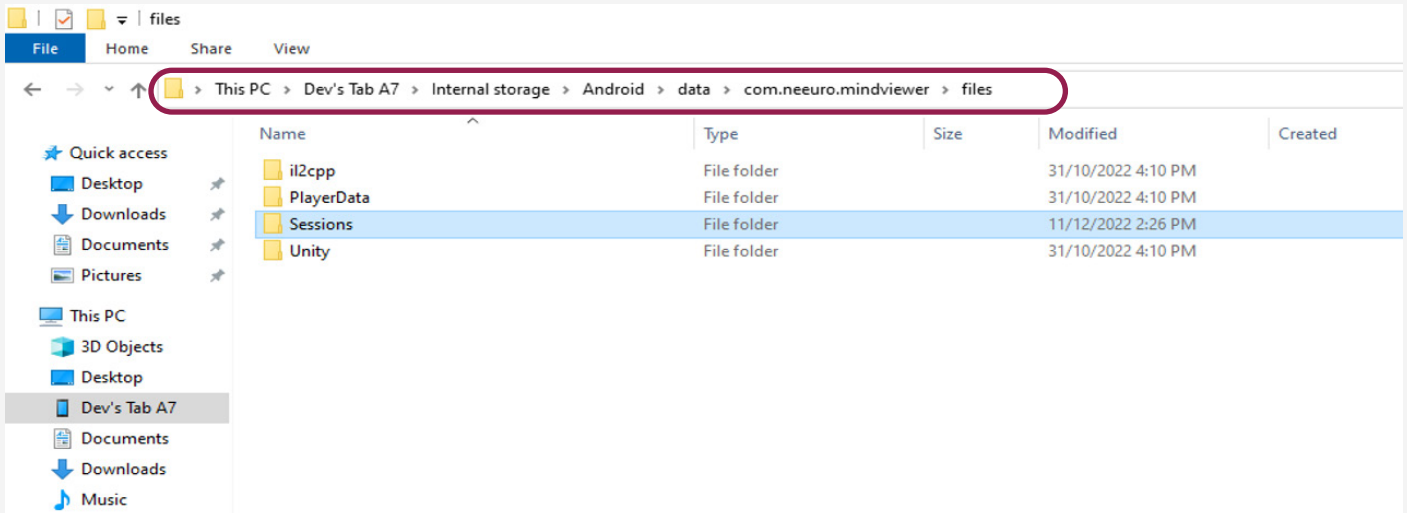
files

File Home Share View

This PC > Dev's Tab A7 > Internal storage > Android > data > com.neeuro.mindviewer > files

Quick access
Desktop
Downloads
Documents
Pictures

This PC
3D Objects
Desktop
Dev's Tab A7
Documents
Downloads
Music

| Name | Type | Size | Modified | Created |
|---|---|---|---|---|
| il2cpp | File folder | | 31/10/2022 4:10 PM | |
| PlayerData | File folder | | 31/10/2022 4:10 PM | |
| Sessions | File folder | | 11/12/2022 2:26 PM | |
| Unity | File folder | | 31/10/2022 4:10 PM | |